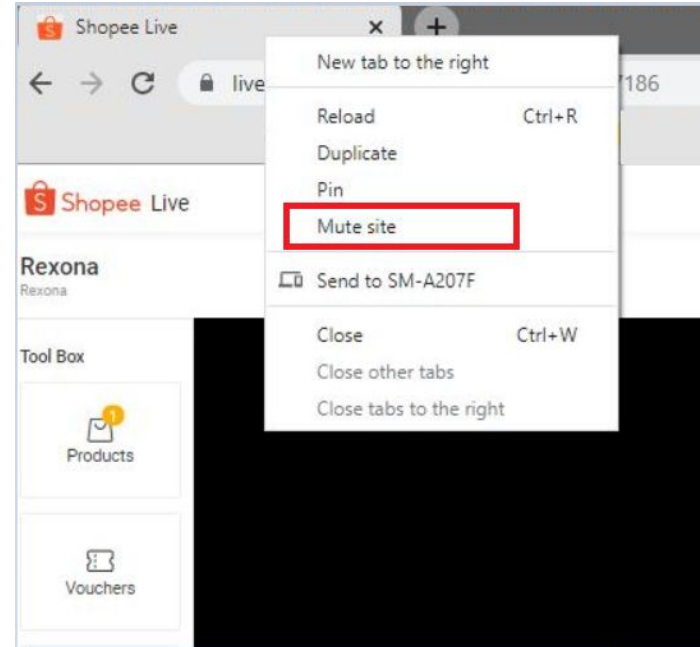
Shopee Live ×

live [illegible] 7186

New tab to the right

Reload Ctrl+R

Duplicate

Pin

Mute site

Send to SM-A207F

Close Ctrl+W

Close other tabs

Close tabs to the right

S Shopee Live

Rexona

Rexona

Tool Box

1

Products

Vouchers